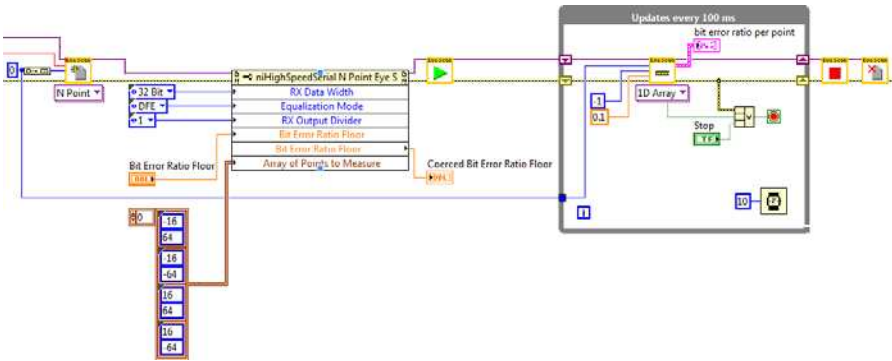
Updates every 100 ms

bit error ratio per point

N Point

32 Bit

DFE

1

niHighSpeedSerial N Point Eye S

RX Data Width

Equalization Mode

RX Output Divider

Bit Error Ratio Floor

Bit Error Ratio Floor

Array of Points to Measure

Bit Error Ratio Floor

Coerced Bit Error Ratio Floor

-1

0.1

1D Array

Stop

10

0

-16

64

-16

-64

16

64

16

-64

i